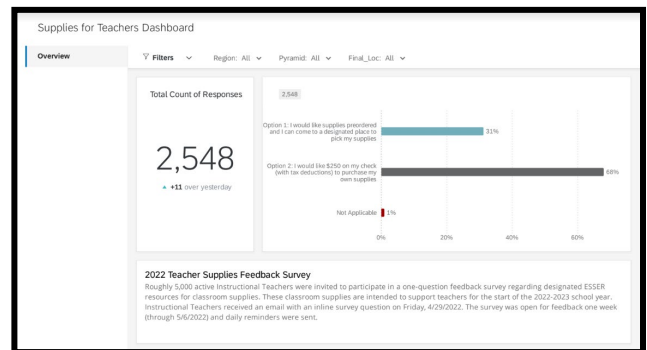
Supplies for Teachers Dashboard

Overview

Filters Region: All Pyramid: All Final_Loc: All

Total Count of Responses

2,548

▲ +11 over yesterday

2,548

Option 1: I would like supplies preordered and I can come to a designated place to pick my supplies

31%

Option 2: I would like $250 on my check (with tax deductions) to purchase my own supplies

68%

Not Applicable

1%

0% 20% 40% 60%

2022 Teacher Supplies Feedback Survey

Roughly 5,000 active Instructional Teachers were invited to participate in a one-question feedback survey regarding designated ESSER resources for classroom supplies. These classroom supplies are intended to support teachers for the start of the 2022-2023 school year. Instructional Teachers received an email with an inline survey question on Friday, 4/29/2022. The survey was open for feedback one week (through 5/6/2022) and daily reminders were sent.